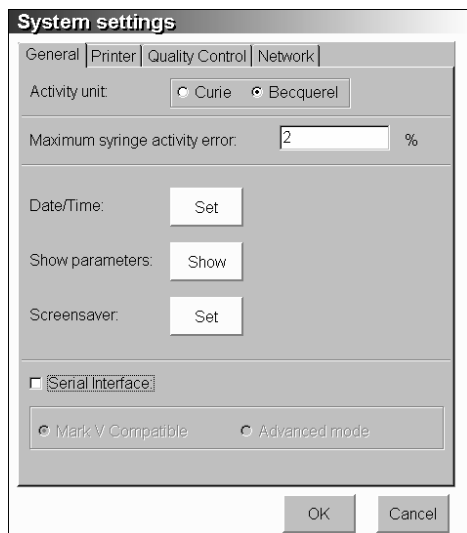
System settings

General | Printer | Quality Control | Network

Activity unit: Curie Becquerel

Maximum syringe activity error: 2 %

Date/Time: Set

Show parameters: Show

Screensaver: Set

Serial Interface:

Mark V Compatible Advanced mode

OK Cancel